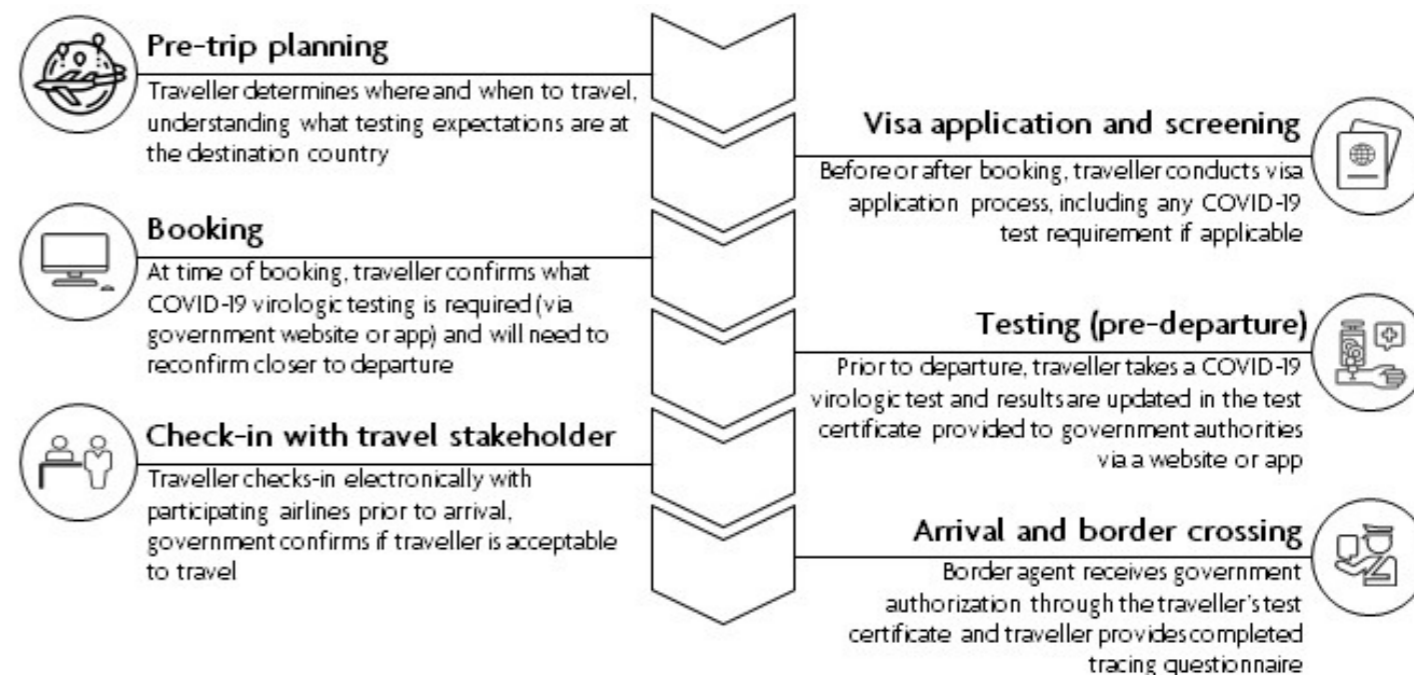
Pre-trip planning
Traveller determines where and when to travel, understanding what testing expectations are at the destination country

Visa application and screening
Before or after booking, traveller conducts visa application process, including any COVID-19 test requirement if applicable

Booking
At time of booking, traveller confirms what COVID-19 virologic testing is required (via government website or app) and will need to reconfirm closer to departure

Testing (pre-departure)
Prior to departure, traveller takes a COVID-19 virologic test and results are updated in the test certificate provided to government authorities via a website or app

Check-in with travel stakeholder
Traveller checks-in electronically with participating airlines prior to arrival, government confirms if traveller is acceptable to travel

Arrival and border crossing
Border agent receives government authorization through the traveller's test certificate and traveller provides completed tracing questionnaire